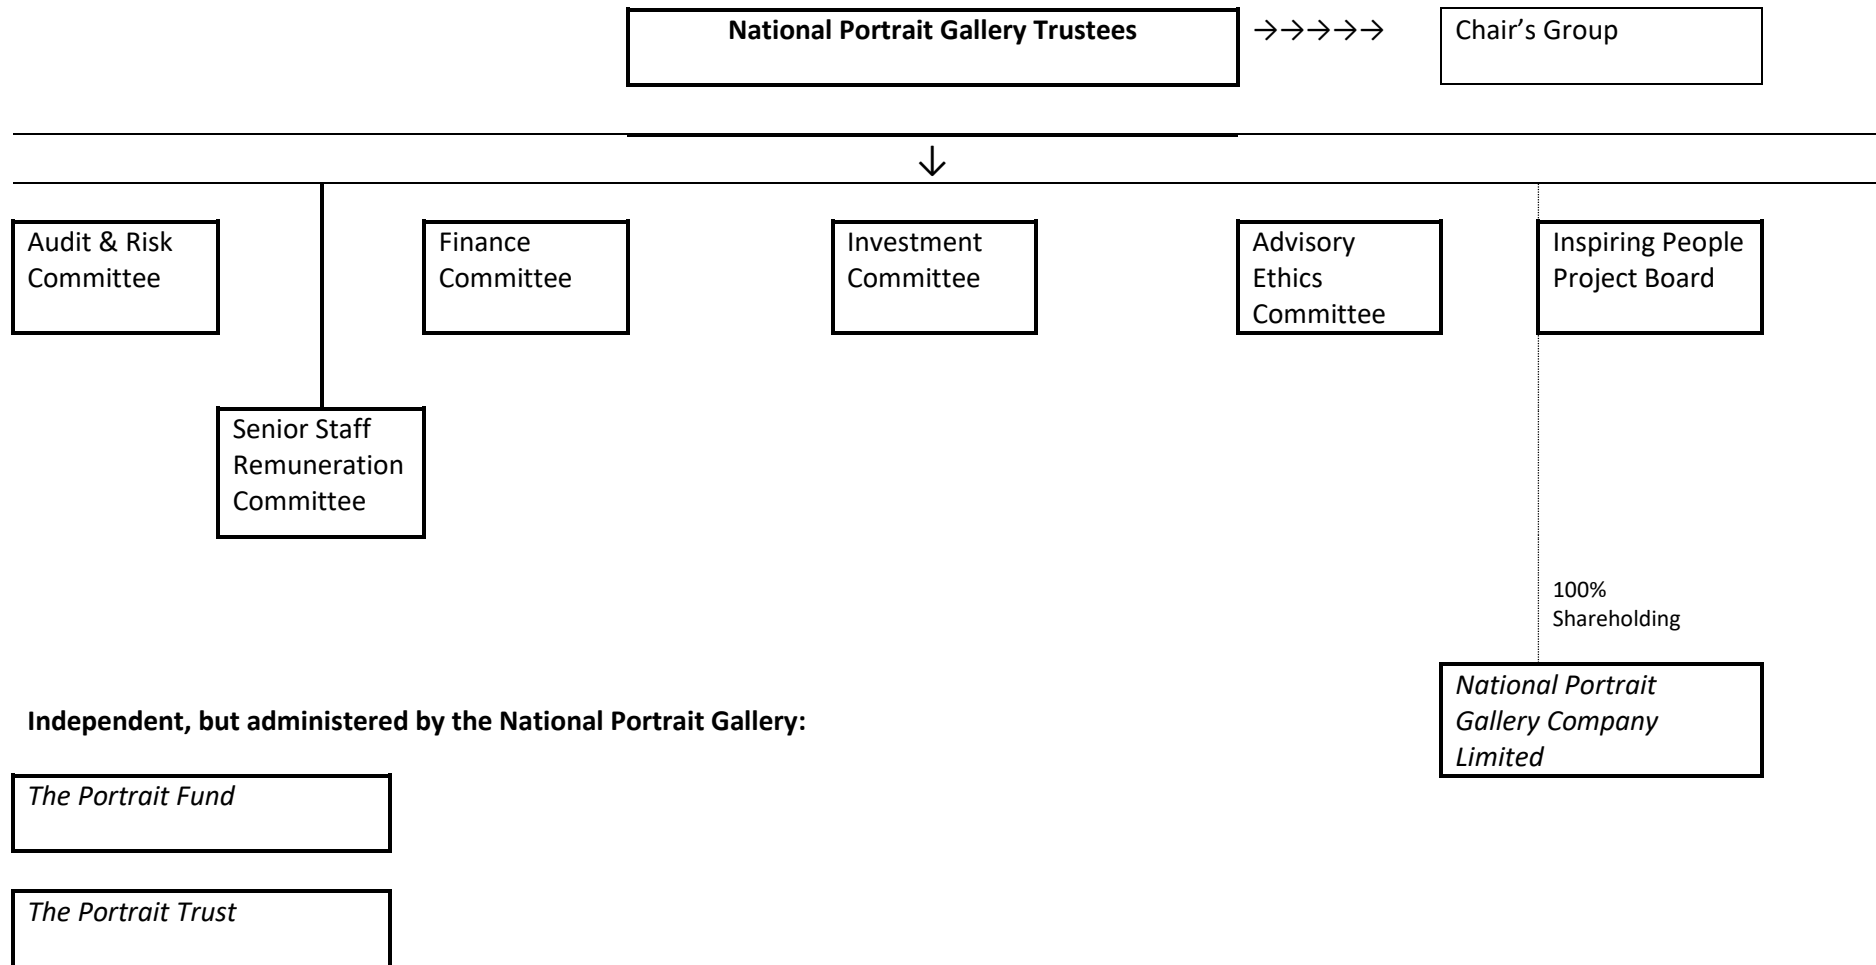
**National Portrait Gallery Trustees** →→→→→ Chair's Group

↓

Audit & Risk Committee

Finance Committee

Investment Committee

Advisory Ethics Committee

Inspiring People Project Board

Senior Staff Remuneration Committee

100% Shareholding

*National Portrait Gallery Company Limited*

**Independent, but administered by the National Portrait Gallery:**

*The Portrait Fund*

*The Portrait Trust*